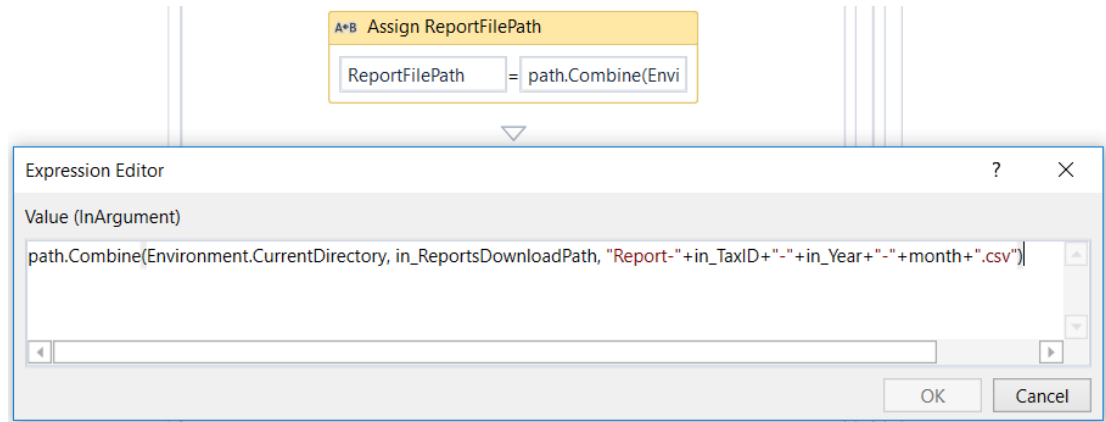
A+B Assign ReportFilePath

ReportFilePath = path.Combine(Envi

Expression Editor ? ✕

Value (InArgument)

path.Combine(Environment.CurrentDirectory, in_ReportsDownloadPath, "Report-"+in_TaxID+"-"+in_Year+"-"+month+".csv")

OK Cancel